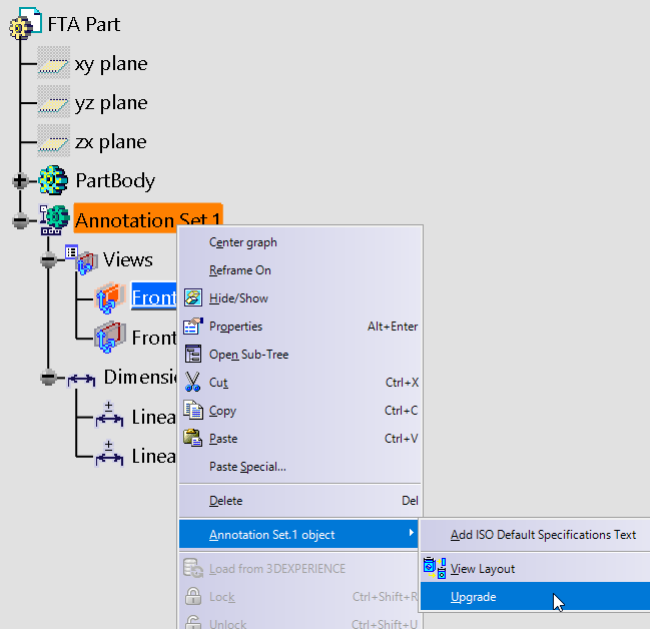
FTA Part
xy plane
yz plane
zx plane
PartBody
Annotation Set.1
Views
Front
Front
Dimensio
Linea
Linea

Center graph
Reframe On
Hide/Show
Properties Alt+Enter
Open Sub-Tree
Cut Ctrl+X
Copy Ctrl+C
Paste Ctrl+V
Paste Special...
Delete Del
Annotation Set.1 object
Load from 3DEXPERIENCE
Lock Ctrl+Shift+R
Unlock Ctrl+Shift+U

Add ISO Default Specifications Text
View Layout
Upgrade